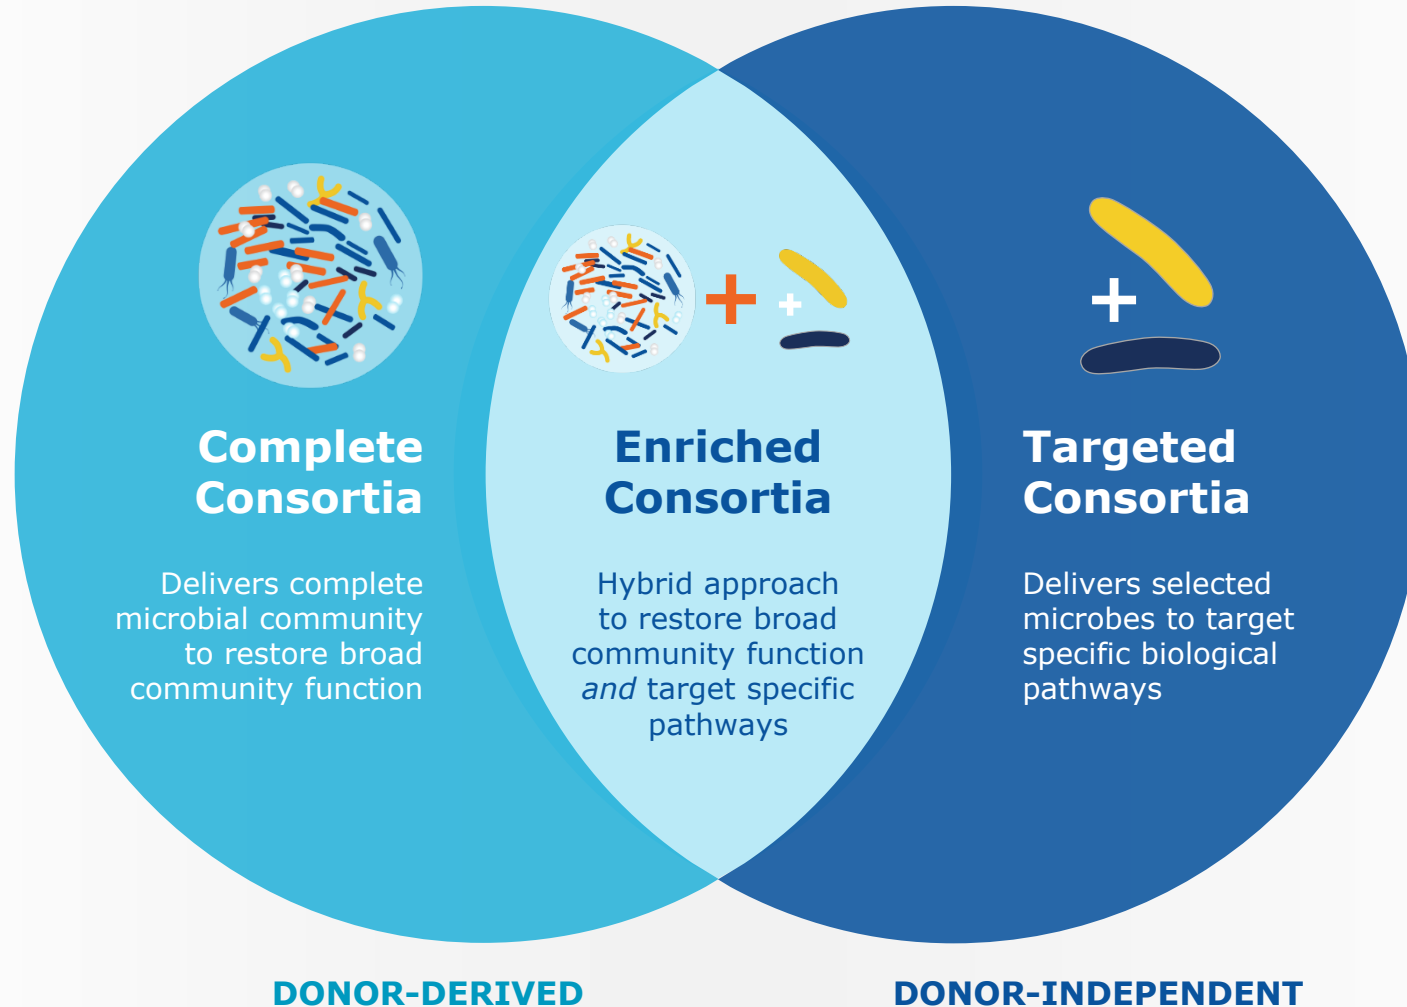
Complete Consortia

Delivers complete microbial community to restore broad community function

Enriched Consortia

Hybrid approach to restore broad community function *and* target specific pathways

Targeted Consortia

Delivers selected microbes to target specific biological pathways

DONOR-DERIVED

DONOR-INDEPENDENT